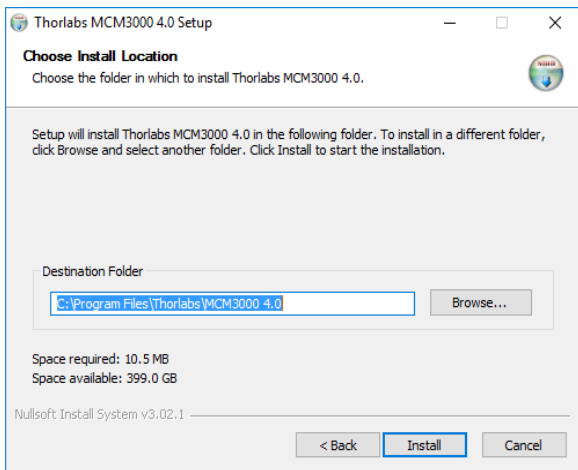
Thorlabs MCM3000 4.0 Setup

Choose Install Location
Choose the folder in which to install Thorlabs MCM3000 4.0.

Setup will install Thorlabs MCM3000 4.0 in the following folder. To install in a different folder, click Browse and select another folder. Click Install to start the installation.

Destination Folder
C:\Program Files\Thorlabs\MCM3000 4.0
Browse...

Space required: 10.5 MB
Space available: 399.0 GB

Nullsoft Install System v3.02.1

< Back
Install
Cancel